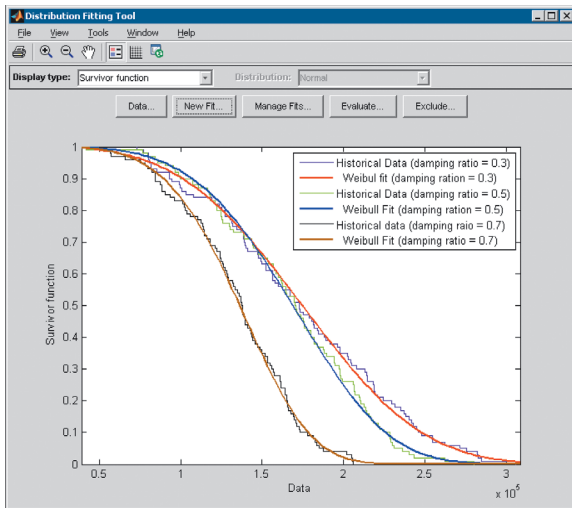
Distribution Fitting Tool

File View Tools Window Help

Display type: Survivor function

Distribution: Normal

Data... New Fit... Manage Fits... Evaluate... Exclude...

Historical Data (damping ratio = 0.3)
Weibul fit (damping ration = 0.3)
Historical Data (damping ratio = 0.5)
Weibull Fit (damping ration = 0.5)
Historical data (damping raio = 0.7)
Weibull Fit (damping ratio = 0.7)

Survivor function

1
0.9
0.8
0.7
0.6
0.5
0.4
0.3
0.2
0.1
0

0.5
1
1.5
2
2.5
3

Data

$x 10^5$